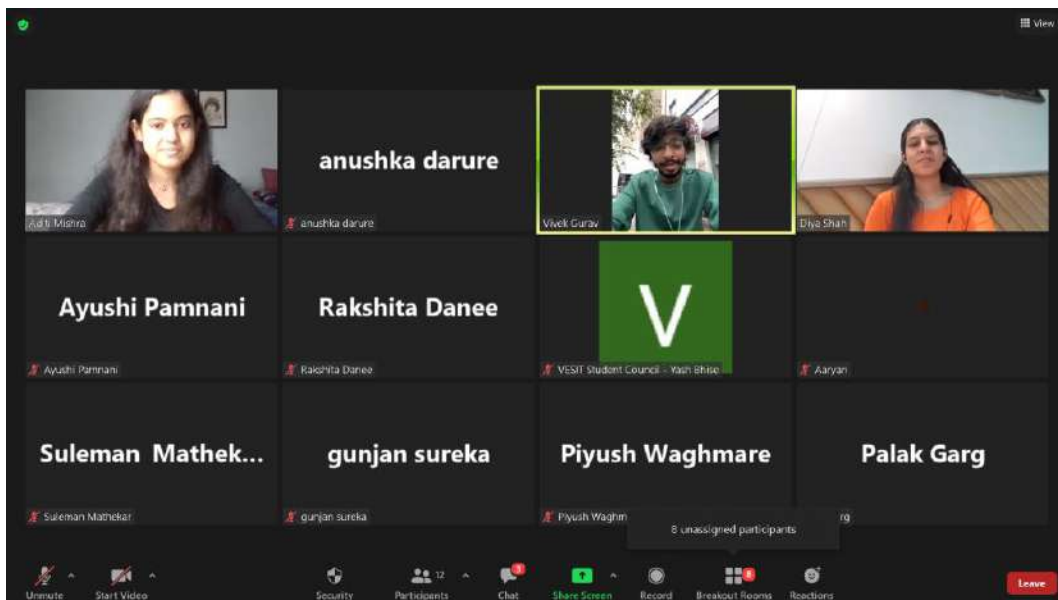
View

Aditi Mishra

anushka darure

anushka darure

Vivek Gurav

Diya Shah

Ayushi Pamnani

Ayushi Pamnani

Rakshita Danee

Rakshita Danee

V

VESIT Student Council - Yash Bhise

Aaryan

Suleman Mathek...

Suleman Mathekar

gunjan sureka

gunjan sureka

Piyush Waghmare

Piyush Waghm

Palak Garg

rg

8 unassigned participants

Unmute

Start Video

Security

12

Participants

3

Chat

Share Screen

Record

8

Breakout Rooms

Reactions

Leave